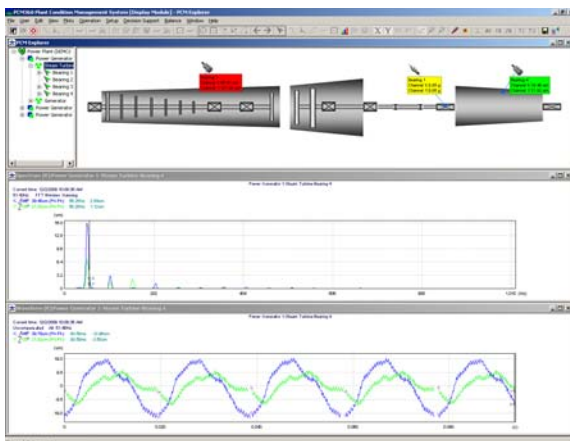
PCM Explorer

Power Plant (DEMO)
Power Generator
Steam Turbine
Bearing 1
Bearing 2
Bearing 3
Bearing 4
Generator
Power Generator

Bearing 1
Channel 1

Bearing 4
Channel 1

Bearing 4
Channel 1

Spectrum [Power Generator 1 Steam Turbine Bearing 4]
Power Generator 1 Steam Turbine Bearing 4

Waveform [Power Generator 1 Steam Turbine Bearing 4]
Power Generator 1 Steam Turbine Bearing 4